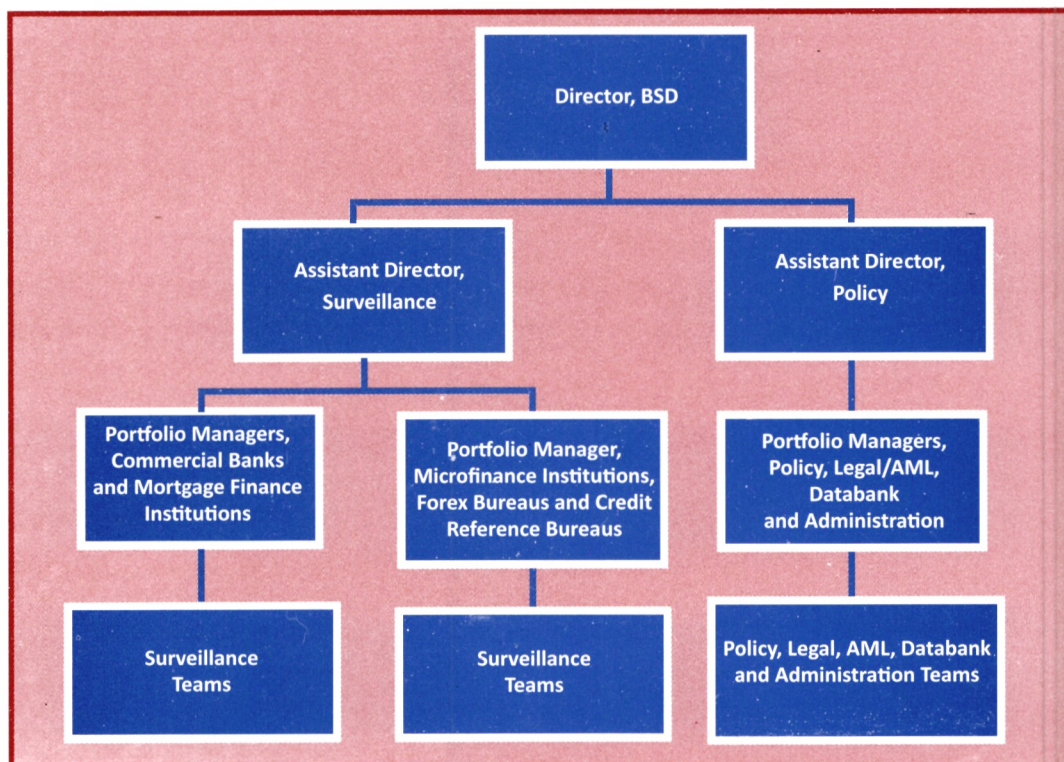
Director, BSD

Assistant Director, Surveillance

Assistant Director, Policy

Portfolio Managers, Commercial Banks and Mortgage Finance Institutions

Portfolio Manager, Microfinance Institutions, Forex Bureaus and Credit Reference Bureaus

Portfolio Managers, Policy, Legal/AML, Databank and Administration

Surveillance Teams

Surveillance Teams

Policy, Legal, AML, Databank and Administration Teams